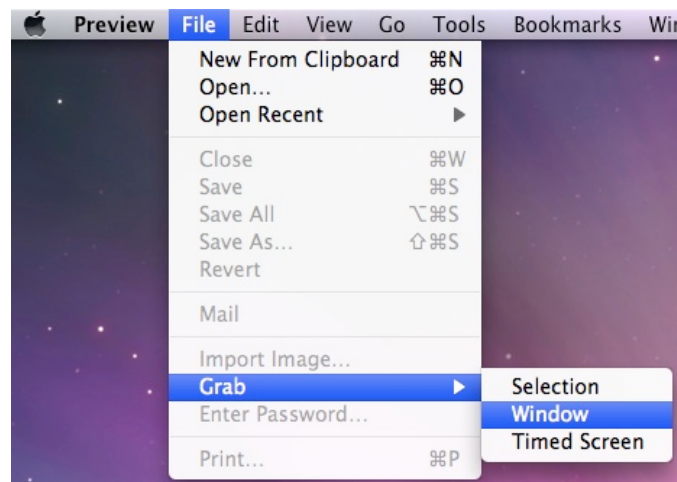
Preview File Edit View Go Tools Bookmarks Wi

New From Clipboard ⌘N
Open... ⌘O
Open Recent ▶

Close ⌘W
Save ⌘S
Save All ⌥⌘S
Save As... ⇧⌘S
Revert

Mail

Import Image...
Grab ▶
Enter Password...

Print... ⌘P

Selection
Window
Timed Screen